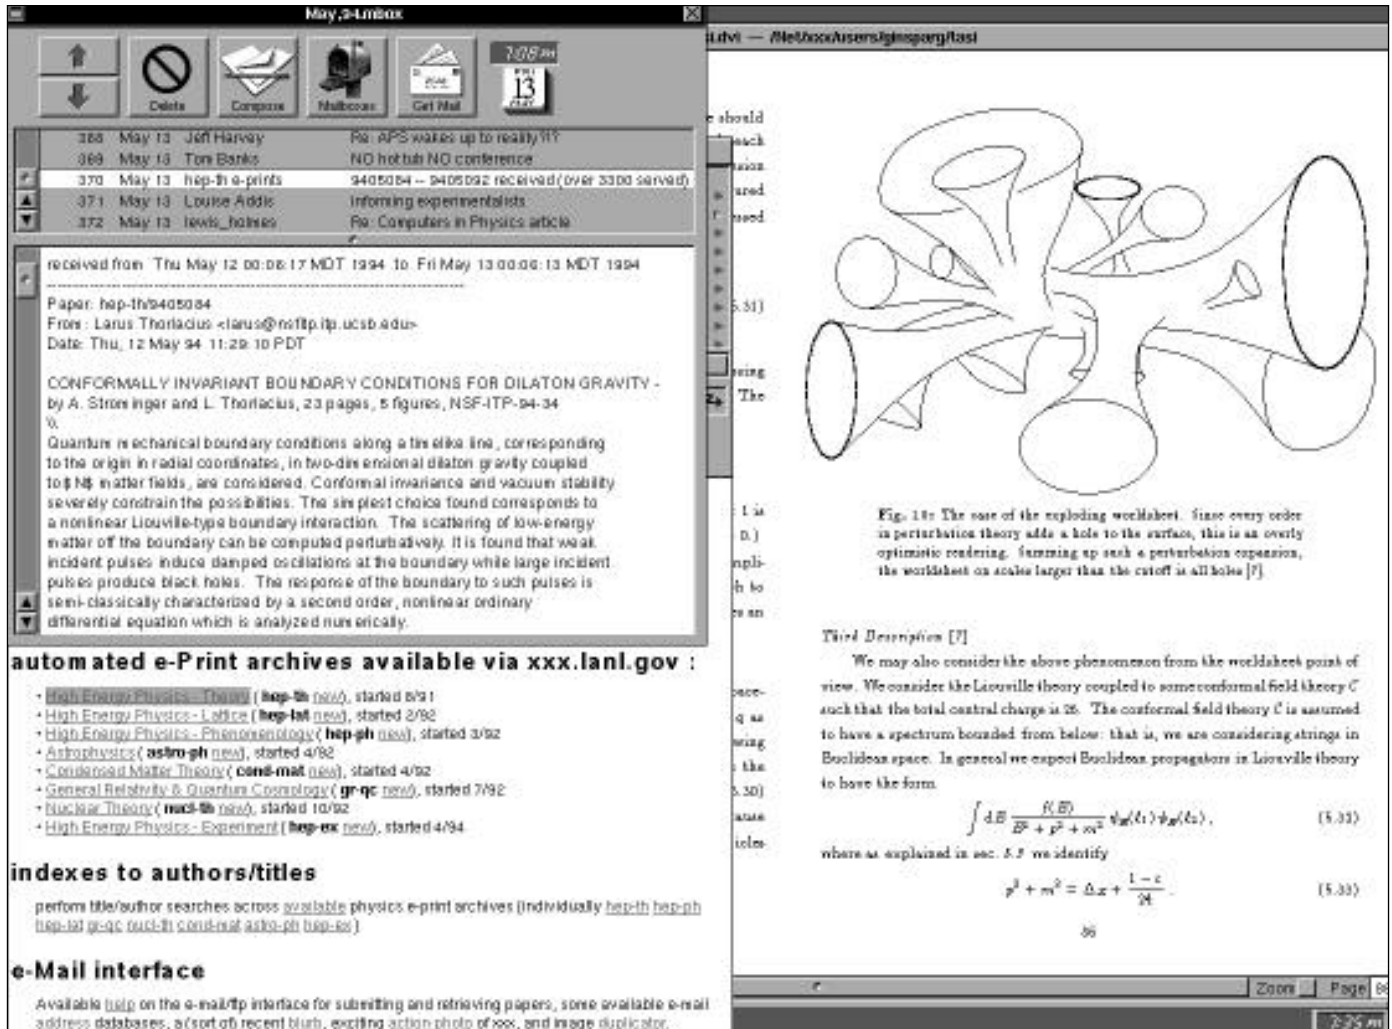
May,94.mbox

Delete Compose Mailboxes Get Mail

7:08 PM
13

368 May 13 Jeff Harvey Re: APS wakes up to reality?!?
369 May 13 Tom Banks NO hot tub NO conference
370 May 13 hep-th e-prints 9405084 -- 9405092 received (over 3300 served)
371 May 13 Louise Addis informing experimentalists
372 May 13 lewis_holmes Re: Computers in Physics article

received from Thu May 12 00:06:17 MDT 1994 to Fri May 13 00:06:13 MDT 1994

Paper: hep-th/9405084
From: Larus Thorlacius <larus@nsfitp.itp.ucsb.edu>
Date: Thu, 12 May 94 11:29:10 PDT

CONFORMALLY INVARIANT BOUNDARY CONDITIONS FOR DILATON GRAVITY - by A. Strominger and L. Thorlacius, 23 pages, 5 figures, NSF-ITP-94-34
\\
Quantum mechanical boundary conditions along a timelike line, corresponding to the origin in radial coordinates, in two-dimensional dilaton gravity coupled to $N matter fields, are considered. Conformal invariance and vacuum stability severely constrain the possibilities. The simplest choice found corresponds to a nonlinear Liouville-type boundary interaction. The scattering of low-energy matter off the boundary can be computed perturbatively. It is found that weak incident pulses induce damped oscillations at the boundary while large incident pulses produce black holes. The response of the boundary to such pulses is semi-classically characterized by a second order, nonlinear ordinary differential equation which is analyzed numerically.

automated e-Print archives available via xxx.lanl.gov :

• High Energy Physics - Theory (hep-th new), started 8/91
• High Energy Physics - Lattice (hep-lat new), started 2/92
• High Energy Physics - Phenomenology (hep-ph new), started 3/92
• Astrophysics (astro-ph new), started 4/92
• Condensed Matter Theory (cond-mat new), started 4/92
• General Relativity & Quantum Cosmology (gr-qc new), started 7/92
• Nuclear Theory (nucl-th new), started 10/92
• High Energy Physics - Experiment (hep-ex new), started 4/94

indexes to authors/titles

perform title/author searches across available physics e-print archives (individually hep-th hep-ph hep-lat gr-qc nucl-th cond-mat astro-ph hep-ex)

e-Mail interface

Available help on the e-mail/ftp interface for submitting and retrieving papers, some available e-mail address databases, a (sort of) recent blurb, exciting action photo of xxx, and image duplicator.

.dvi — /Net/xxx/users/ginsparg/tasi

Fig. 18: The case of the exploding worldsheet. Since every order in perturbation theory adds a hole to the surface, this is an overly optimistic rendering. Summing up such a perturbation expansion, the worldsheet on scales larger than the cutoff is all holes [7].

Third Description [7]

We may also consider the above phenomenon from the worldsheet point of view. We consider the Liouville theory coupled to some conformal field theory $C$ such that the total central charge is 26. The conformal field theory $C$ is assumed to have a spectrum bounded from below: that is, we are considering strings in Euclidean space. In general we expect Euclidean propagators in Liouville theory to have the form

$$\int dE \frac{\rho(E)}{E^2+p^2+m^2}\psi_E(\ell_1)\psi_E(\ell_2)\,, \qquad (5.32)$$

where as explained in sec. 5.3 we identify

$$p^2+m^2=\Delta_x+\frac{1-c}{24}\,. \qquad (5.33)$$

86

Zoom Page

7:25 PM